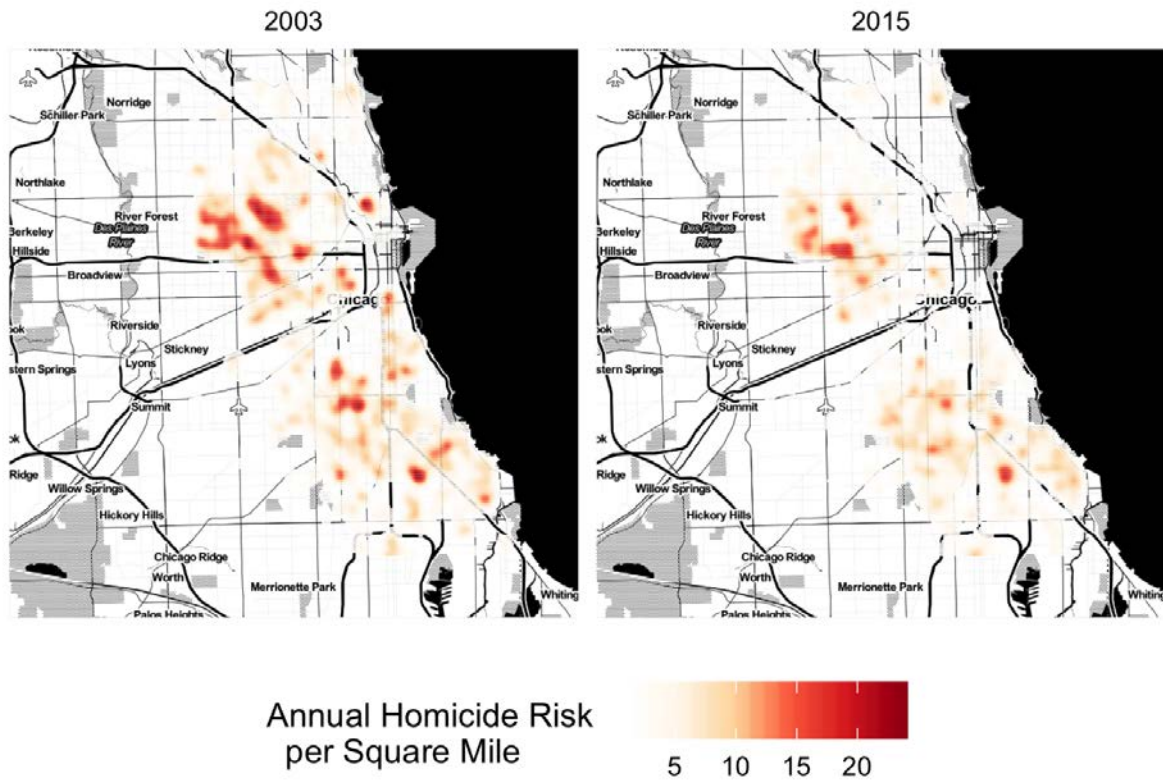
2003

Norridge
Schiller Park
Northlake
River Forest
Berkeley
Des Plaines River
Hillside
Broadview
Chicago
ook
Riverside
Stickney
Lyons
stern Springs
Summit
ok
Ridge
Willow Springs
Hickory Hills
Chicago Ridge
Worth
Merrionette Park
Palos Heights

2015

Norridge
Schiller Park
Northlake
River Forest
Berkeley
Des Plaines River
Hillside
Broadview
Chicago
ook
Riverside
Stickney
Lyons
stern Springs
Summit
ok
Ridge
Willow Springs
Hickory Hills
Chicago Ridge
Worth
Merrionette Park
Palos Heights
Whiting

Annual Homicide Risk per Square Mile

5 10 15 20